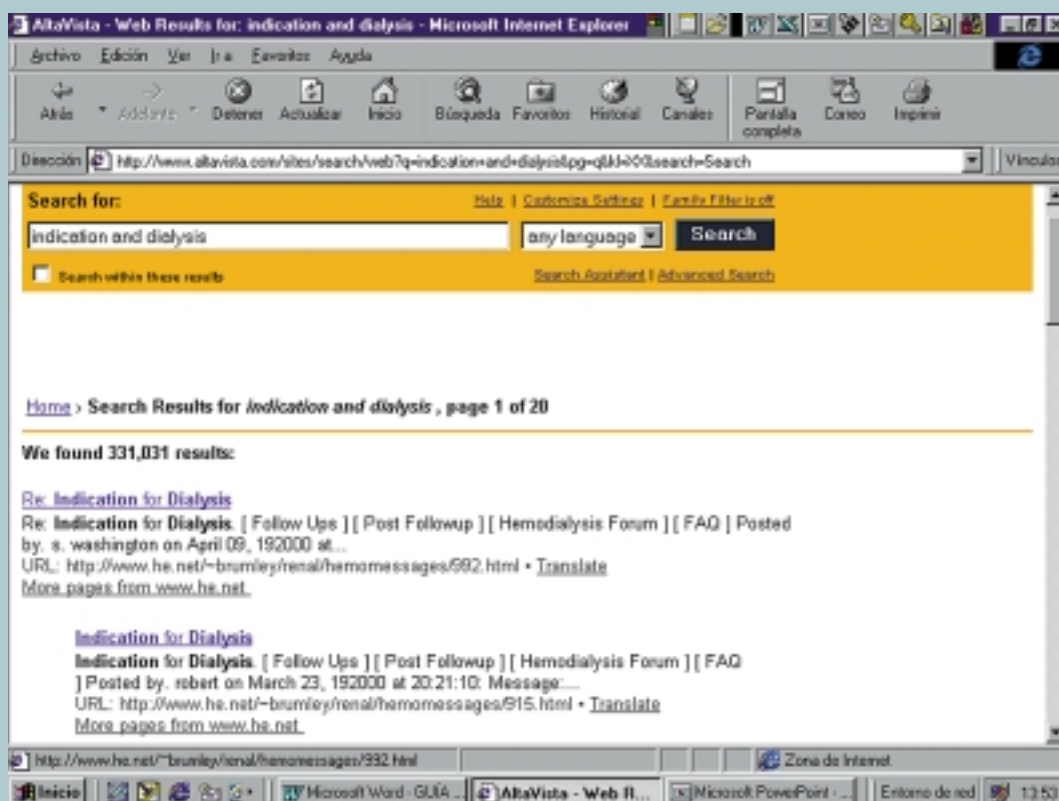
AltaVista - Web Results for: indication and dialysis - Microsoft Internet Explorer

Archivo Edición Ver Ir a Favoritos Ayuda

Atrás Adelante Detener Actualizar Inicio Búsqueda Favoritos Historial Canales Pantalla completa Correo Imprimir

Dirección http://www.altavista.com/sites/search/web?q=indication+and+dialysis&pg=q&kl=XX&search=Search Vínculos

Search for:

Help | Customize Settings | Family Filter is off

indication and dialysis

any language

Search

Search within these results

Search Assistant | Advanced Search

Home › Search Results for *indication and dialysis* , page 1 of 20

We found 331,031 results:

Re: Indication for Dialysis

Re: **Indication** for **Dialysis**. [ Follow Ups ] [ Post Followup ] [ Hemodialysis Forum ] [ FAQ ] Posted by. s. washington on April 09, 192000 at...

URL: http://www.he.net/~brumley/renal/hemomessages/992.html • Translate

More pages from www.he.net

Indication for Dialysis

**Indication** for **Dialysis**. [ Follow Ups ] [ Post Followup ] [ Hemodialysis Forum ] [ FAQ ] Posted by. robert on March 23, 192000 at 20:21:10: Message:...

URL: http://www.he.net/~brumley/renal/hemomessages/915.html • Translate

More pages from www.he.net

http://www.he.net/~brumley/renal/hemomessages/992.html

Zona de Internet

Inicio Microsoft Word - GUÍA ... AltaVista - Web R... Microsoft PowerPoint - ... Entorno de red 13:53